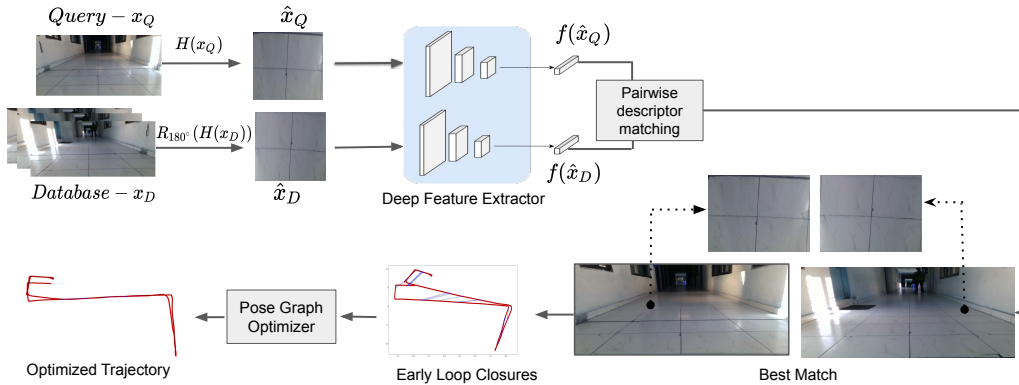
$Query - x_Q$

$H(x_Q)$

$\hat{x}_Q$

$R_{180^\circ}(H(x_D))$

$Database - x_D$

$\hat{x}_D$

Deep Feature Extractor

$f(\hat{x}_Q)$

$f(\hat{x}_D)$

Pairwise descriptor matching

Best Match

Early Loop Closures

Pose Graph Optimizer

Optimized Trajectory